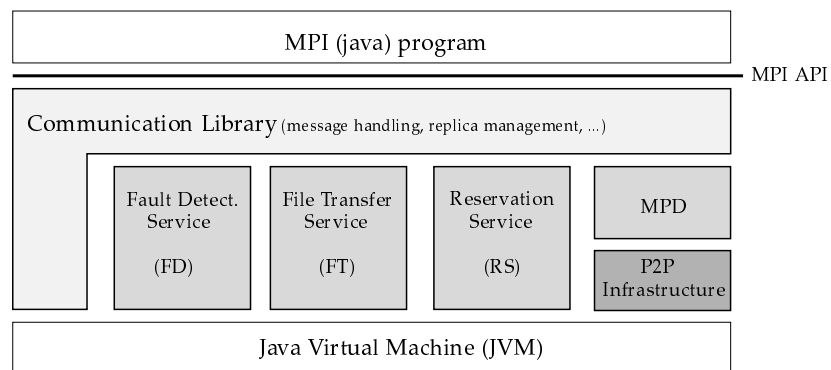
MPI (java) program

MPI API

Communication Library (message handling, replica management, ...)

Fault Detect. Service

(FD)

File Transfer Service

(FT)

Reservation Service

(RS)

MPD

P2P Infrastructure

Java Virtual Machine (JVM)